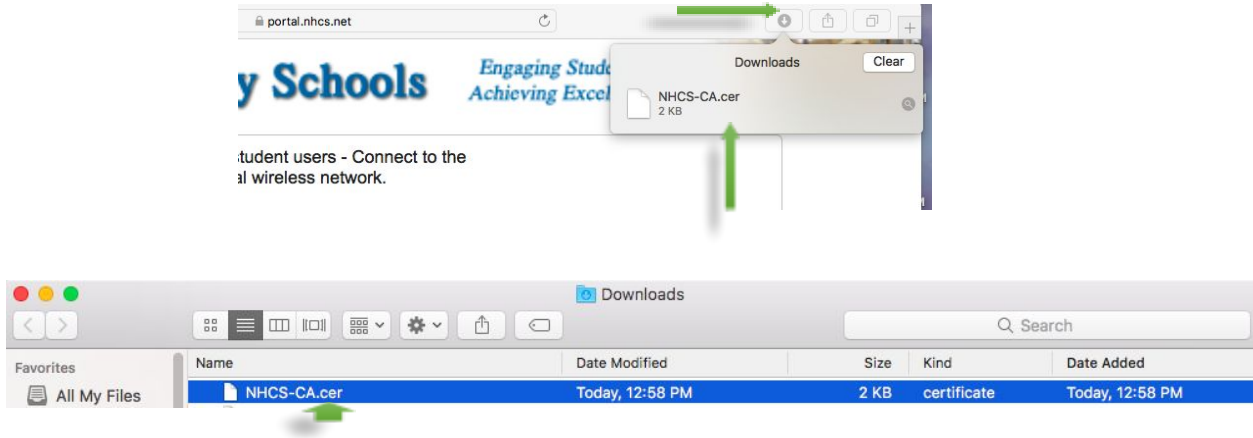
portal.nhcs.net

y Schools

Engaging Stude
Achieving Excel

tudent users - Connect to the
al wireless network.

Downloads
Clear

NHCS-CA.cer
2 KB

Downloads

Search

Favorites
All My Files

| Name | Date Modified | Size | Kind | Date Added |
|---|---|---|---|---|
| NHCS-CA.cer | Today, 12:58 PM | 2 KB | certificate | Today, 12:58 PM |